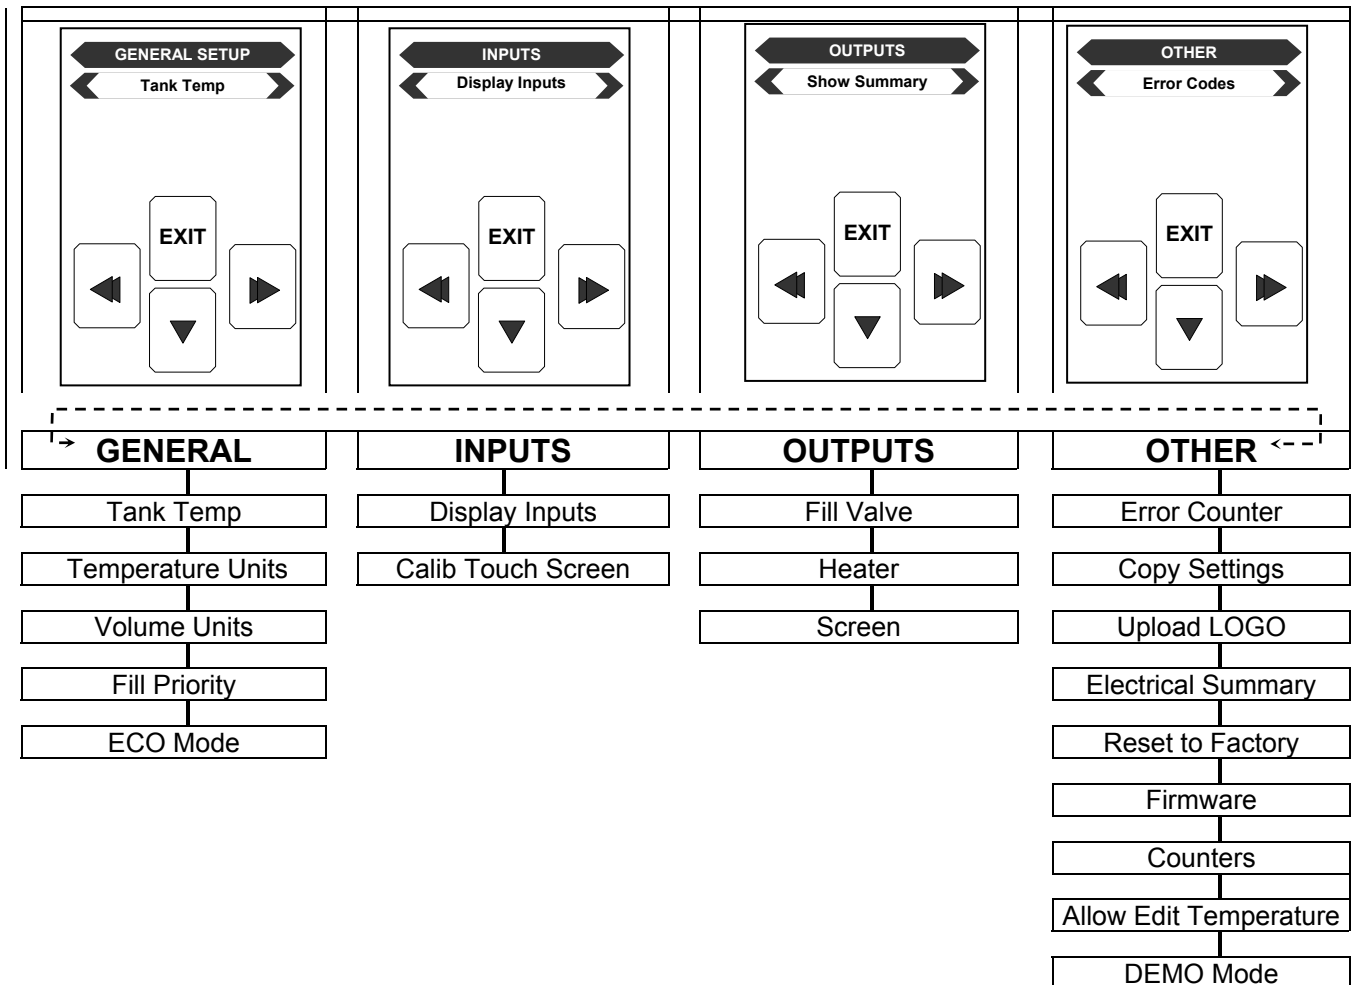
GENERAL SETUP
Tank Temp
EXIT

INPUTS
Display Inputs
EXIT

OUTPUTS
Show Summary
EXIT

OTHER
Error Codes
EXIT

GENERAL
Tank Temp
Temperature Units
Volume Units
Fill Priority
ECO Mode

INPUTS
Display Inputs
Calib Touch Screen

OUTPUTS
Fill Valve
Heater
Screen

OTHER
Error Counter
Copy Settings
Upload LOGO
Electrical Summary
Reset to Factory
Firmware
Counters
Allow Edit Temperature
DEMO Mode